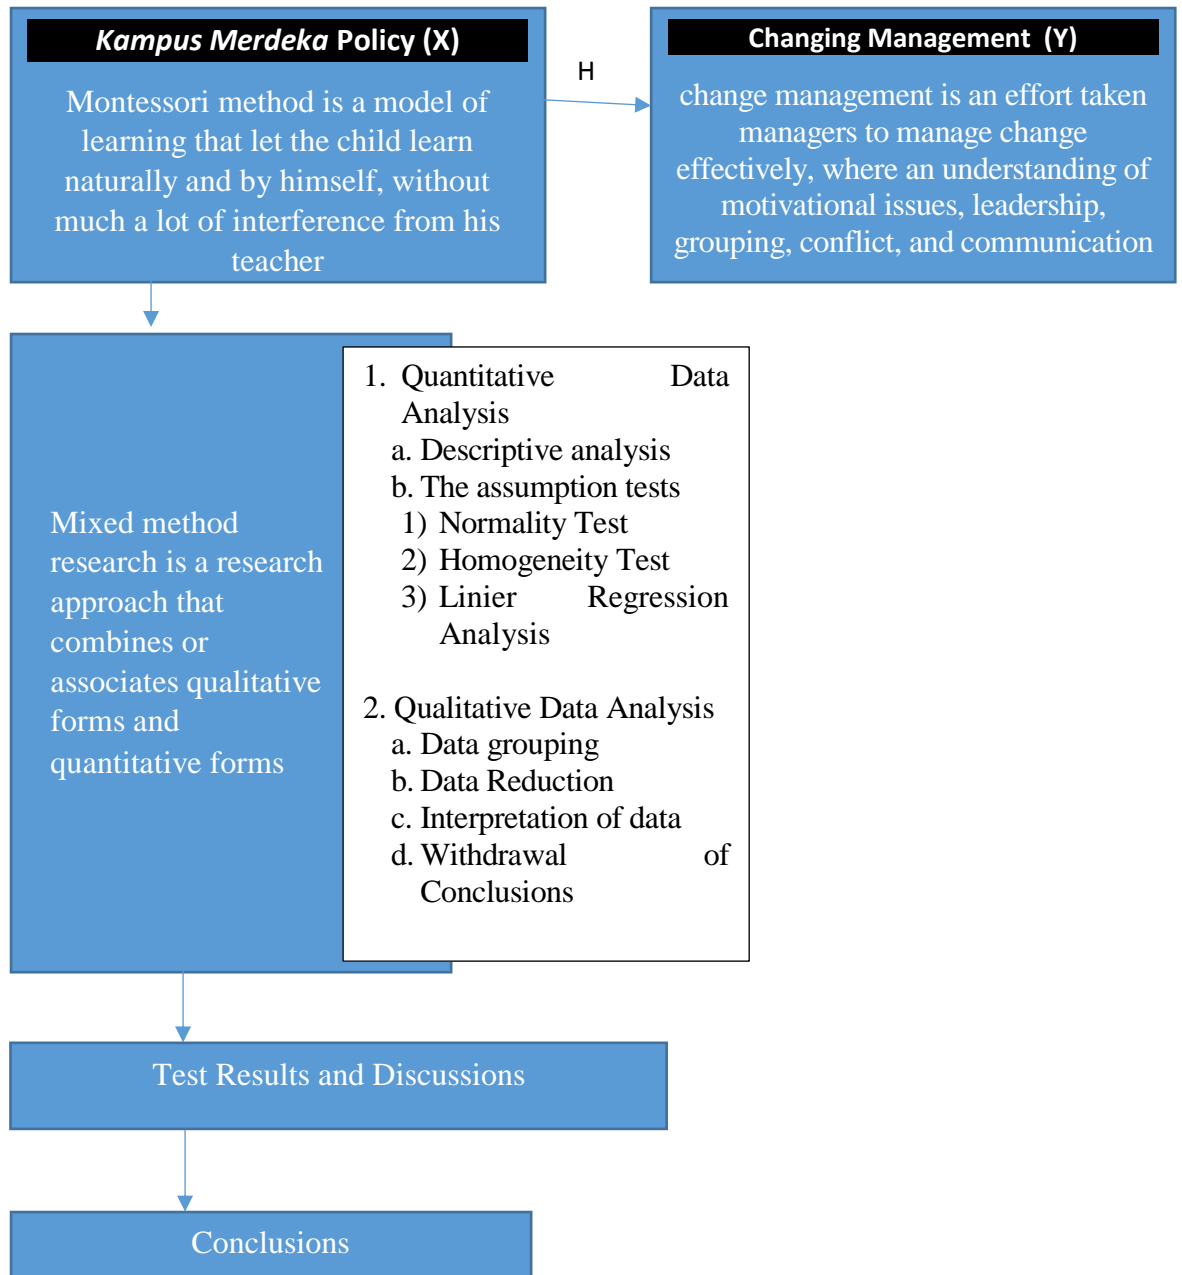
Kampus Merdeka Policy (X)

Montessori method is a model of learning that let the child learn naturally and by himself, without much a lot of interference from his teacher

H

Changing Management (Y)

change management is an effort taken managers to manage change effectively, where an understanding of motivational issues, leadership, grouping, conflict, and communication

Mixed method research is a research approach that combines or associates qualitative forms and quantitative forms

1. Quantitative Data Analysis
a. Descriptive analysis
b. The assumption tests
1) Normality Test
2) Homogeneity Test
3) Linier Regression Analysis

2. Qualitative Data Analysis
a. Data grouping
b. Data Reduction
c. Interpretation of data
d. Withdrawal of Conclusions

Test Results and Discussions

Conclusions